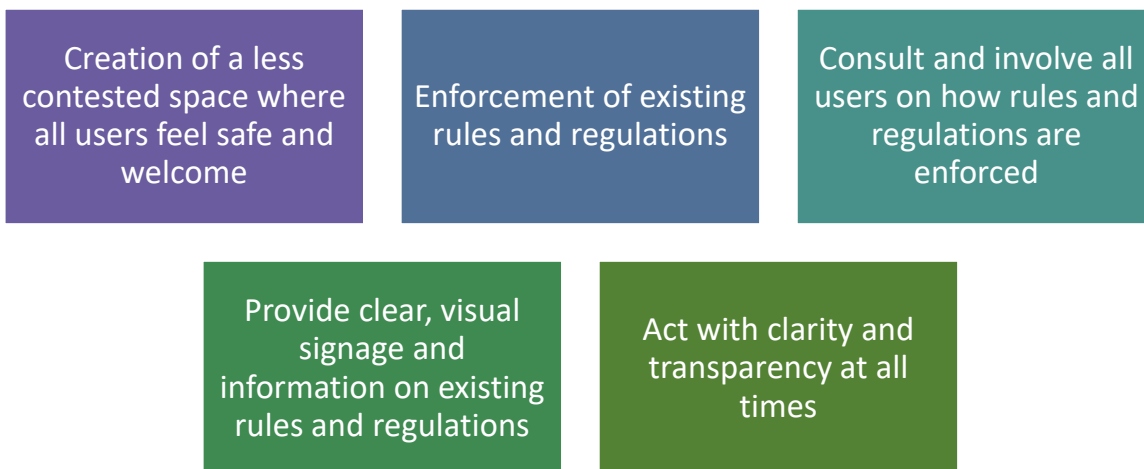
Creation of a less contested space where all users feel safe and welcome

Enforcement of existing rules and regulations

Consult and involve all users on how rules and regulations are enforced

Provide clear, visual signage and information on existing rules and regulations

Act with clarity and transparency at all times